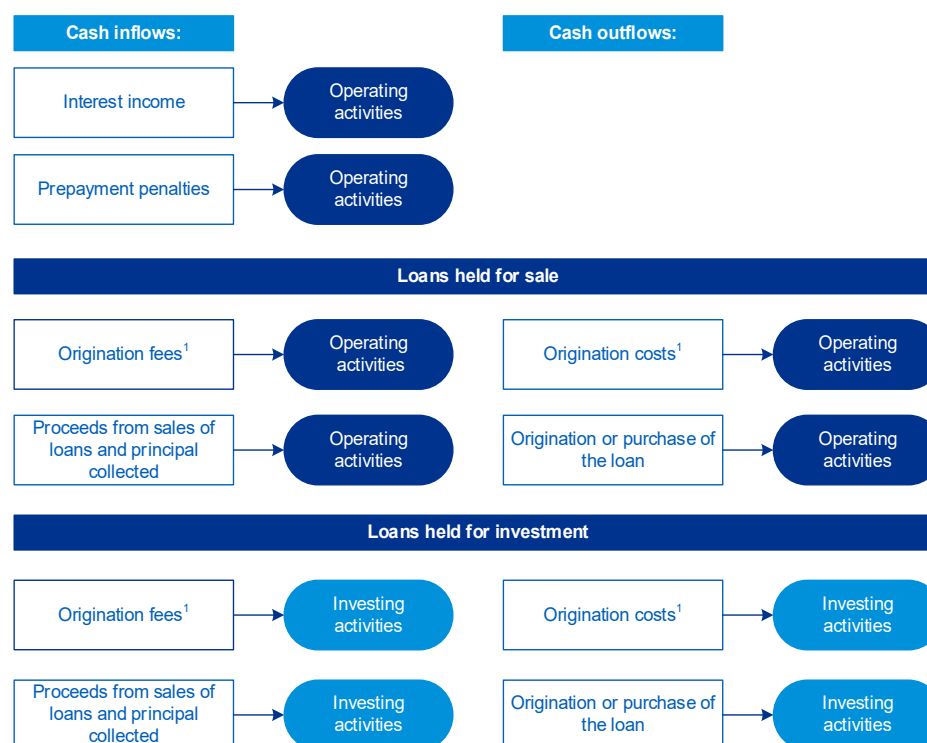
Cash inflows:

Cash outflows:

Interest income

Operating activities

Prepayment penalties

Operating activities

Loans held for sale

Origination fees$^1$

Operating activities

Origination costs$^1$

Operating activities

Proceeds from sales of loans and principal collected

Operating activities

Origination or purchase of the loan

Operating activities

Loans held for investment

Origination fees$^1$

Investing activities

Origination costs$^1$

Investing activities

Proceeds from sales of loans and principal collected

Investing activities

Origination or purchase of the loan

Investing activities